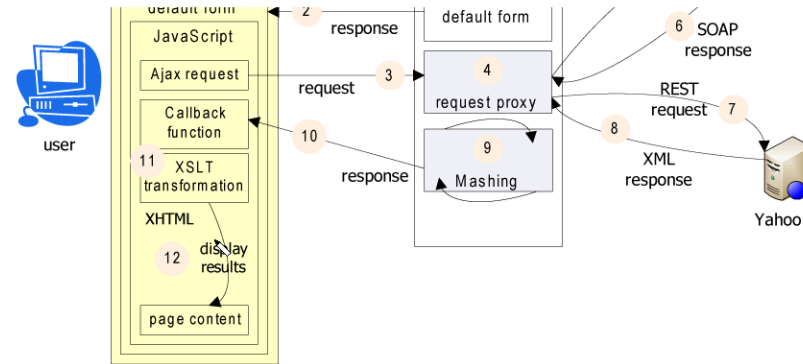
default form
2
response
default form
6
SOAP
response
JavaScript
Ajax request
request
3
4
request proxy
REST
request
7
user
Callback function
10
8
9
XML
response
11
XSLT transformation
response
Mashing
XHTML
12
display
results
Yahoo
page content